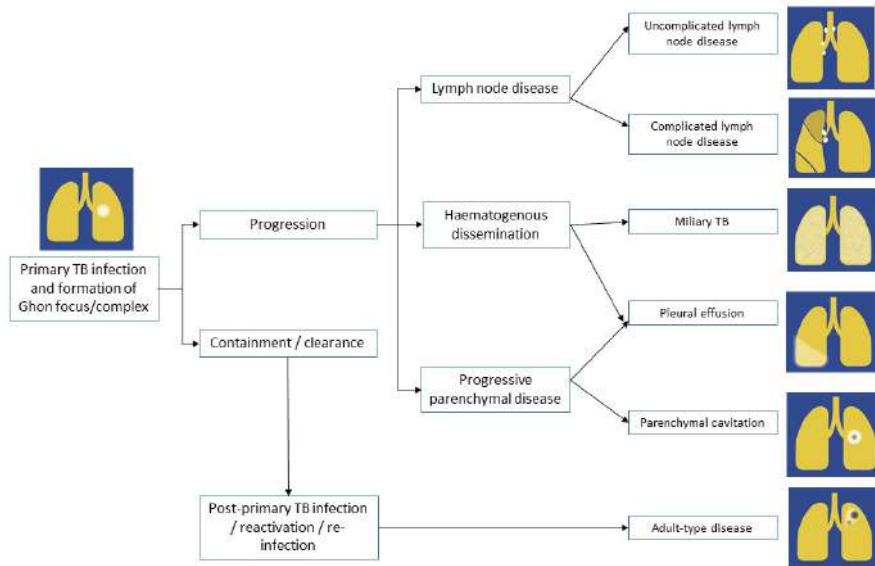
Primary TB infection and formation of Ghon focus/complex

Progression

Containment / clearance

Lymph node disease

Haematogenous dissemination

Progressive parenchymal disease

Post-primary TB infection / reactivation / re-infection

Uncomplicated lymph node disease

Complicated lymph node disease

Miliary TB

Pleural effusion

Parenchymal cavitation

Adult-type disease